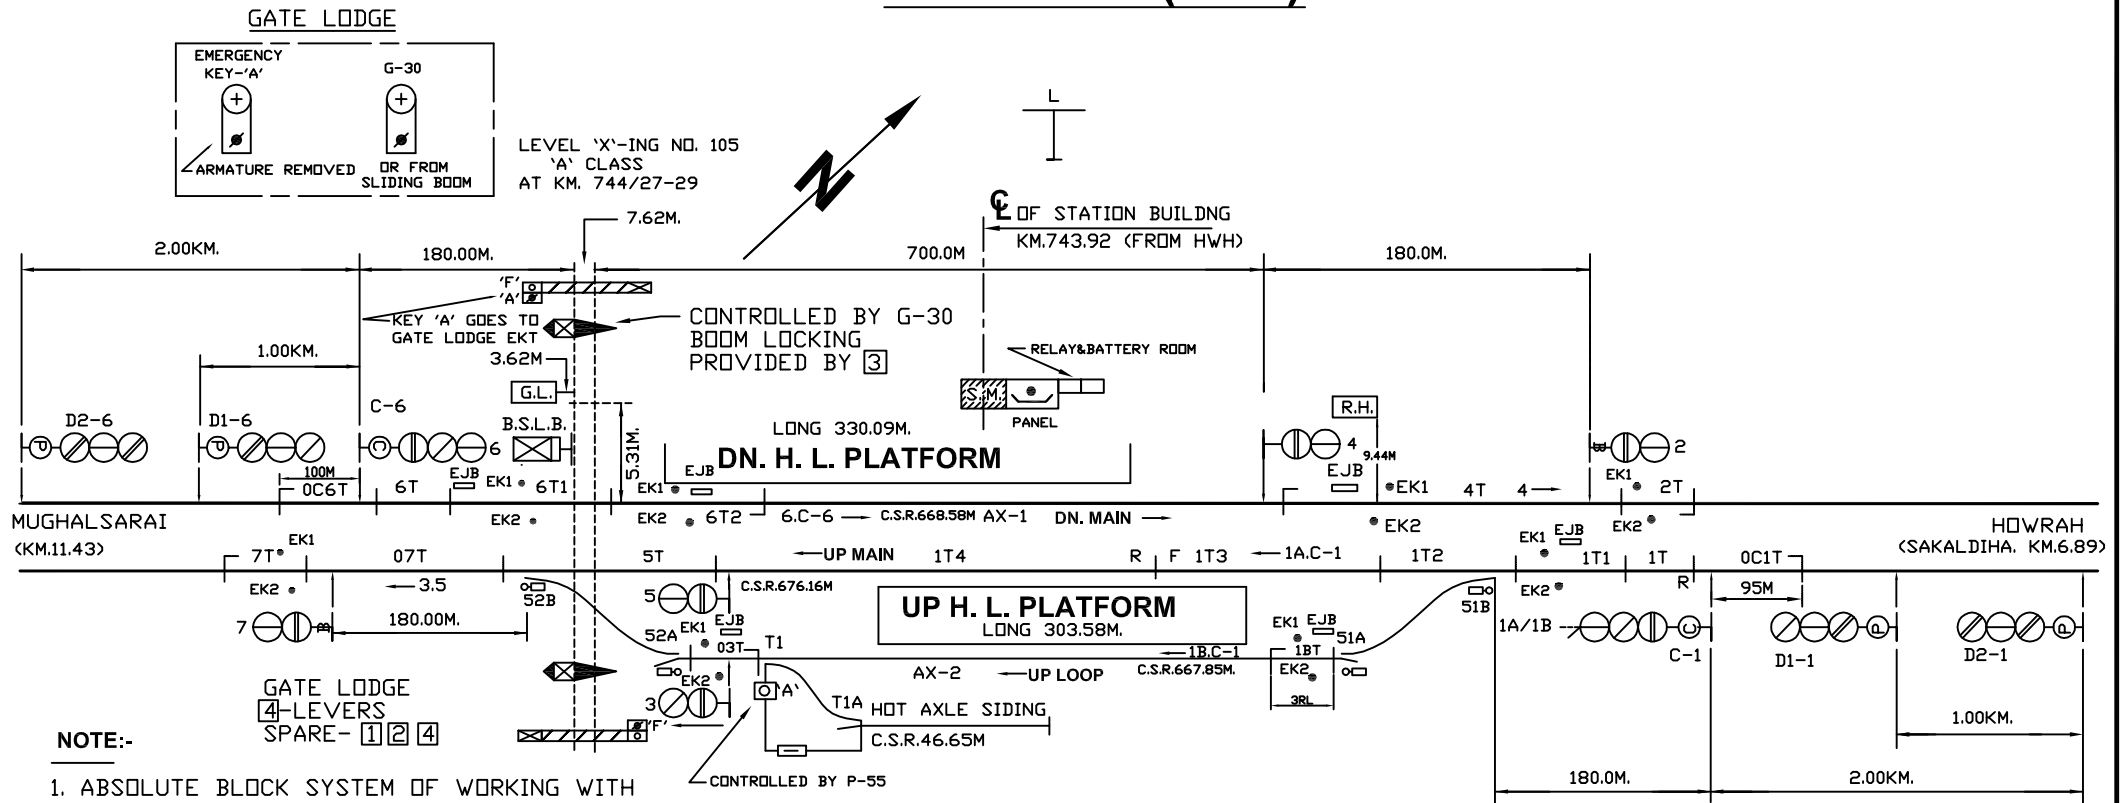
GATE LODGE

EMERGENCY KEY-'A'

G-30

ARMATURE REMOVED

OR FROM SLIDING BOOM

LEVEL 'X'-ING NO. 105
'A' CLASS
AT KM. 744/27-29

L

N

℄ OF STATION BUILDNG
KM.743.92 (FROM HWH)

7.62M.

2.00KM.

180.00M.

700.0M

180.0M.

'F'
'A'

KEY 'A' GOES TO GATE LODGE EKT

CONTROLLED BY G-30
BOOM LOCKING
PROVIDED BY 3

1.00KM.

3.62M

RELAY&BATTERY ROOM

G.L.

S.M.

PANEL

R.H.

D2-6

D1-6

C-6

B.S.L.B.

6

5.31M.

LONG 330.09M.

DN. H. L. PLATFORM

4

9.44M

2

100M

0C6T

6T

EJB

EK1

6T1

EK1

EJB

EJB

EK1

4T

4

EK1

2T

MUGHALSARAI
(KM.11.43)

EK2

EK2

6T2

6.C-6

C.S.R.668.58M AX-1

DN. MAIN

EK2

HOWRAH
(SAKALDIHA. KM.6.89)

EK1

7T

07T

5T

UP MAIN

1T4

R

F

1T3

1A.C-1

1T2

EK1

EJB

EK2

1T1

1T

0C1T

EK2

3.5

52B

5

C.S.R.676.16M

UP H. L. PLATFORM

LONG 303.58M.

R

95M

7

180.00M.

52A

EK1

EJB

T1

03T

EK1

EJB

51A

51B

1A/1B

1B.C-1

1BT

C-1

D1-1

D2-1

AX-2

UP LOOP

C.S.R.667.85M.

EK2

EK2

3RL

3

'A'

T1A

HOT AXLE SIDING

C.S.R.46.65M

GATE LODGE
4-LEVERS
SPARE- 1 2 4

'F'

1.00KM.

NOTE:-

1. ABSOLUTE BLOCK SYSTEM OF WORKING WITH

CONTROLLED BY P-55

180.0M.

2.00KM.